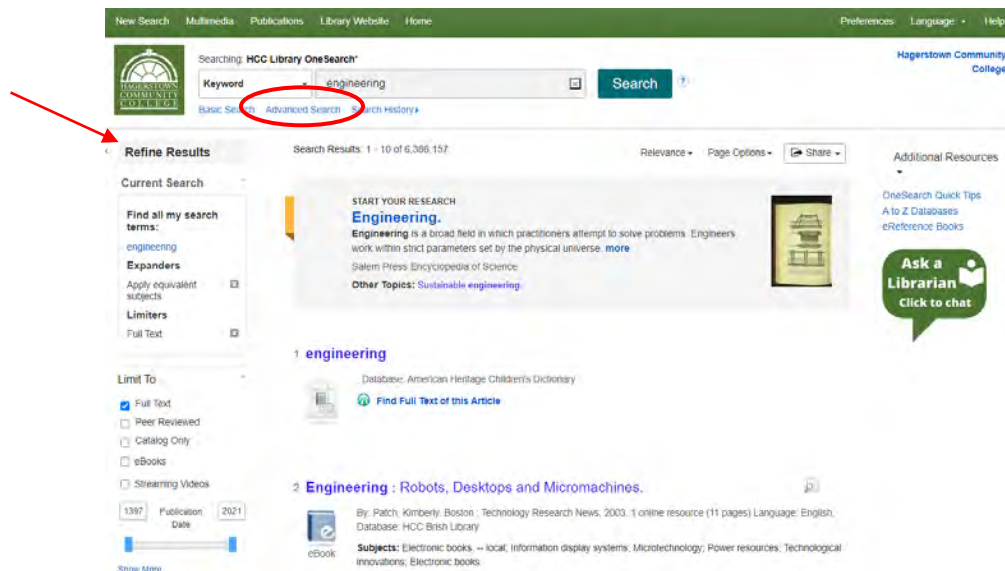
New Search Multimedia Publications Library Website Home Preferences Language • Help

HAGERSTOWN COMMUNITY COLLEGE

Searching: HCC Library OneSearch*

Keyword

engineering

Search

Basic Search Advanced Search Search History

Hagerstown Community College

Refine Results

Current Search

Find all my search terms:
engineering

Expanders
Apply equivalent subjects

Limiters
Full Text

Limit To

Full Text
Peer Reviewed
Catalog Only
eBooks
Streaming Videos

1397 Publication Date 2021

Show More

Search Results: 1 - 10 of 6,386,157

Relevance • Page Options • Share •

START YOUR RESEARCH
Engineering.
Engineering is a broad field in which practitioners attempt to solve problems. Engineers work within strict parameters set by the physical universe. more
Salem Press Encyclopedia of Science
Other Topics: Sustainable engineering.

1 engineering

Database: American Heritage Children's Dictionary

Find Full Text of this Article

2 Engineering : Robots, Desktops and Micromachines.

By: Patch, Kimberly. Boston : Technology Research News. 2003. 1 online resource (11 pages) Language: English, Database: HCC Brish Library

eBook

Subjects: Electronic books. -- local; Information display systems; Microtechnology; Power resources; Technological innovations; Electronic books

Additional Resources

OneSearch Quick Tips
A to Z Databases
eReference Books

Ask a Librarian
Click to chat